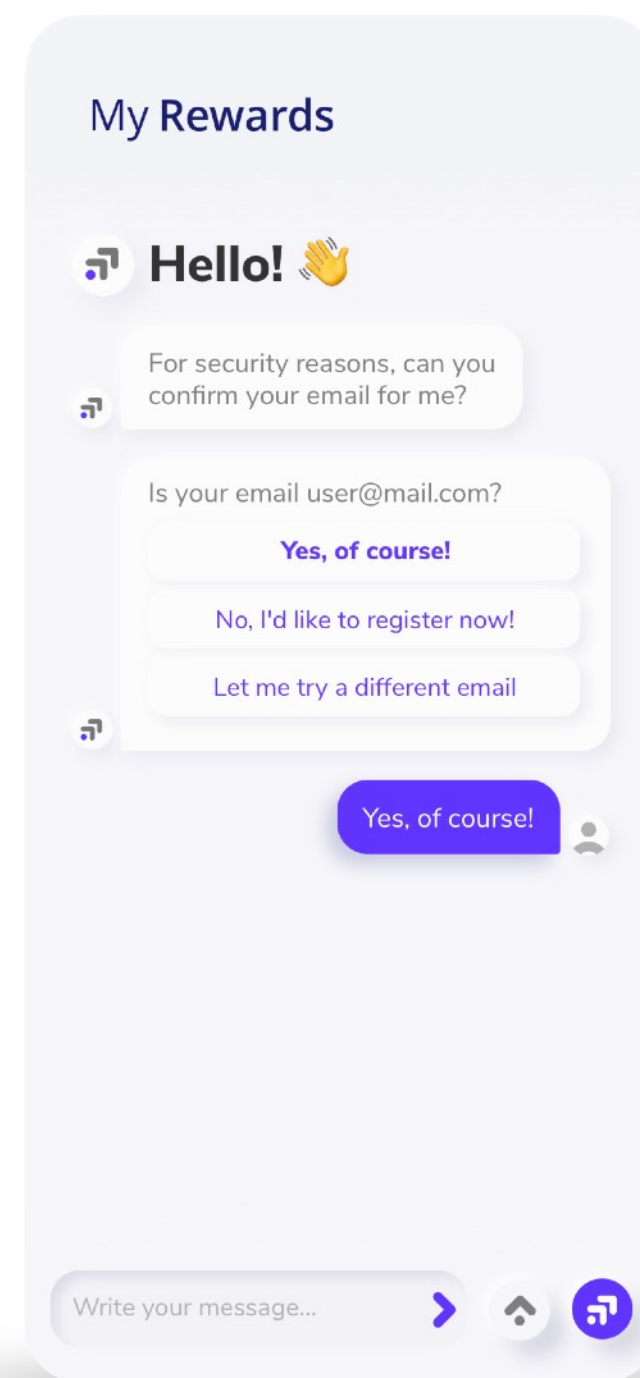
My Rewards

Hello! 👋

For security reasons, can you confirm your email for me?

Is your email user@mail.com?

Yes, of course!

No, I'd like to register now!

Let me try a different email

Yes, of course!

Write your message...